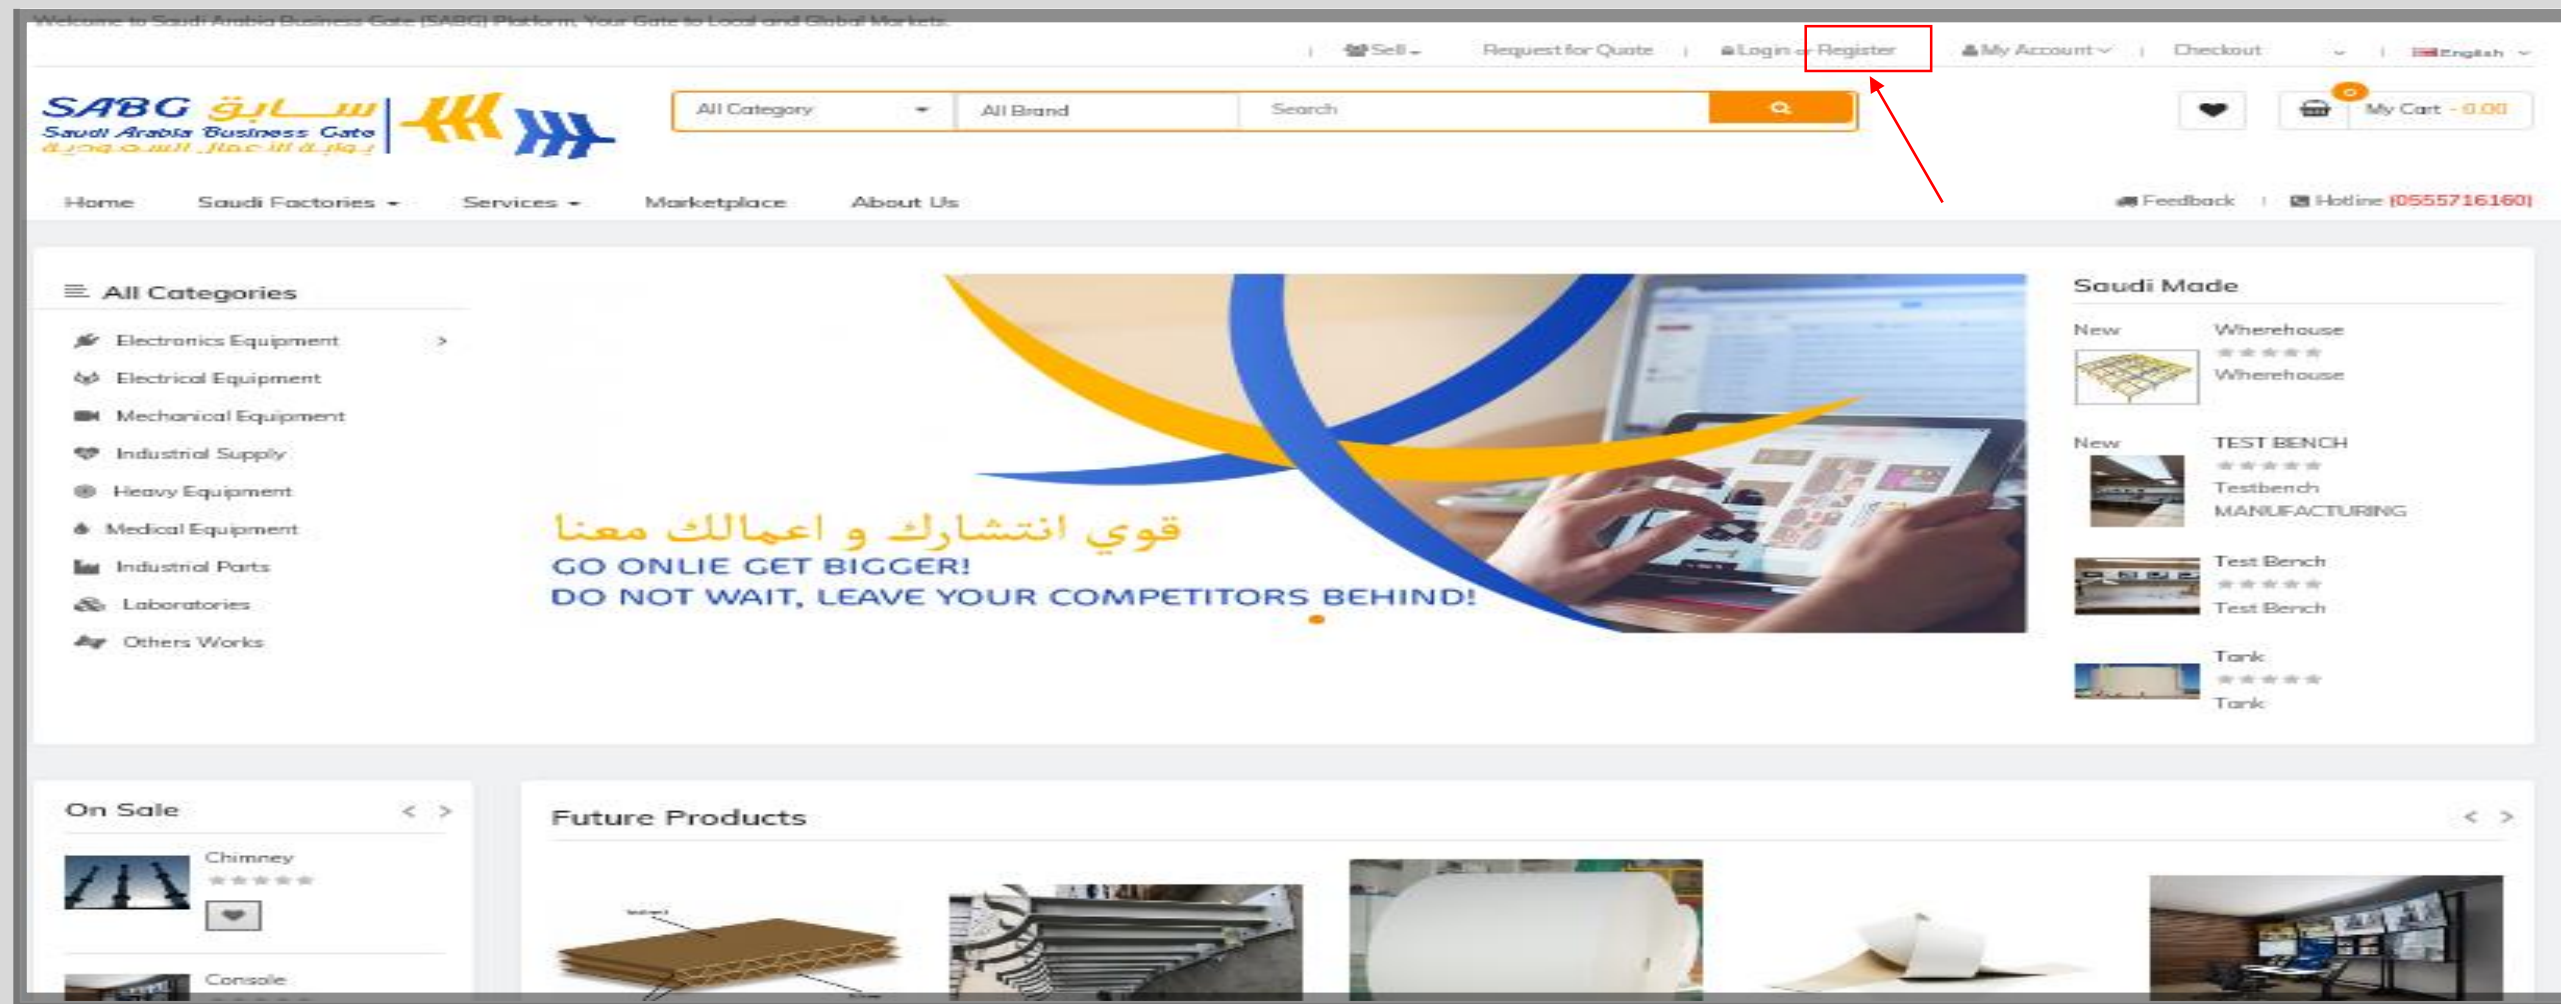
Welcome to Saudi Arabia Business Gate (SABG) Platform, Your Gate to Local and Global Markets

Sell | Request for Quote | Login or Register | My Account | Checkout | English

SABG بوابة
Saudi Arabia Business Gate
بوابة الأعمال السعودية

All Category | All Brand | Search

My Cart - 0.00

Home | Saudi Factories | Services | Marketplace | About Us

Feedback | Hotline (0555716160)

All Categories
Electronics Equipment
Electrical Equipment
Mechanical Equipment
Industrial Supply
Heavy Equipment
Medical Equipment
Industrial Parts
Laboratories
Others Works

قوي انتشارك و اعمالك معنا
GO ONLIE GET BIGGER!
DO NOT WAIT, LEAVE YOUR COMPETITORS BEHIND!

Saudi Made
New
Wherehouse
Wherehouse
New
TEST BENCH
Testbench
MANUFACTURING
Test Bench
Test Bench
Tank
Tank

On Sale
Chimney
Console

Future Products